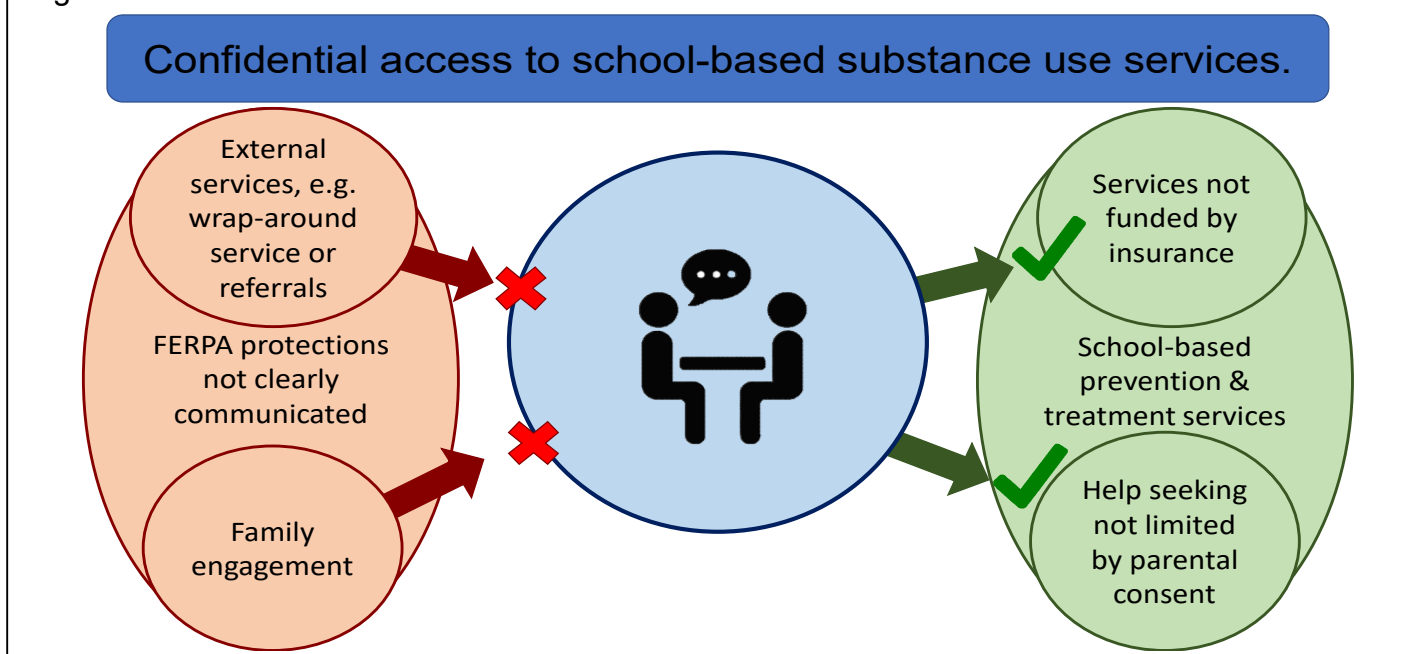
Confidential access to school-based substance use services.

External services, e.g. wrap-around service or referrals

FERPA protections not clearly communicated

Family engagement

Services not funded by insurance

School-based prevention & treatment services

Help seeking not limited by parental consent